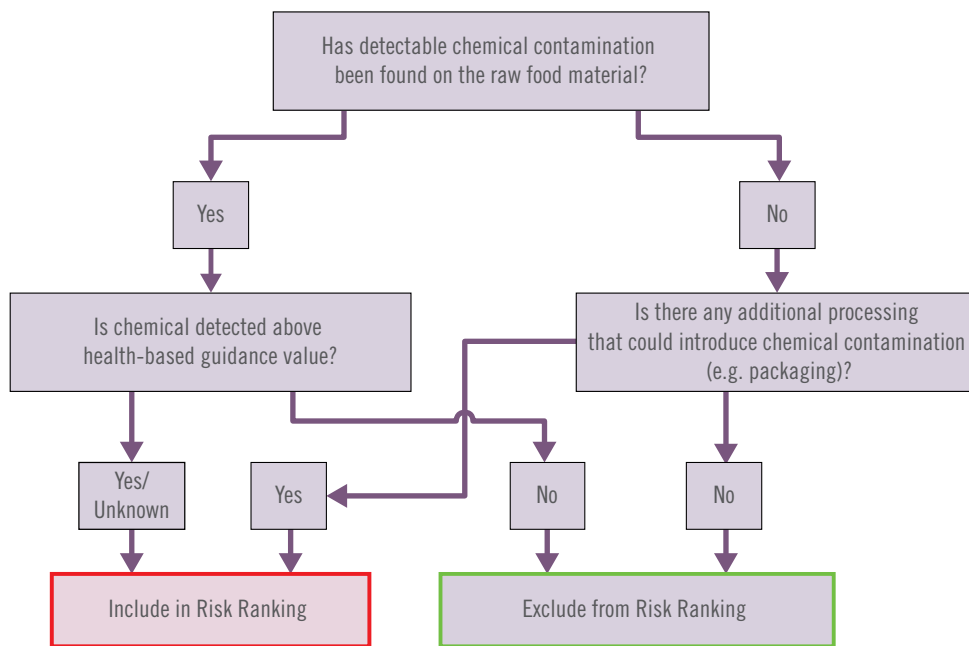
Has detectable chemical contamination been found on the raw food material?

Yes

No

Is chemical detected above health-based guidance value?

Is there any additional processing that could introduce chemical contamination (e.g. packaging)?

Yes/ Unknown

Yes

No

No

Include in Risk Ranking

Exclude from Risk Ranking